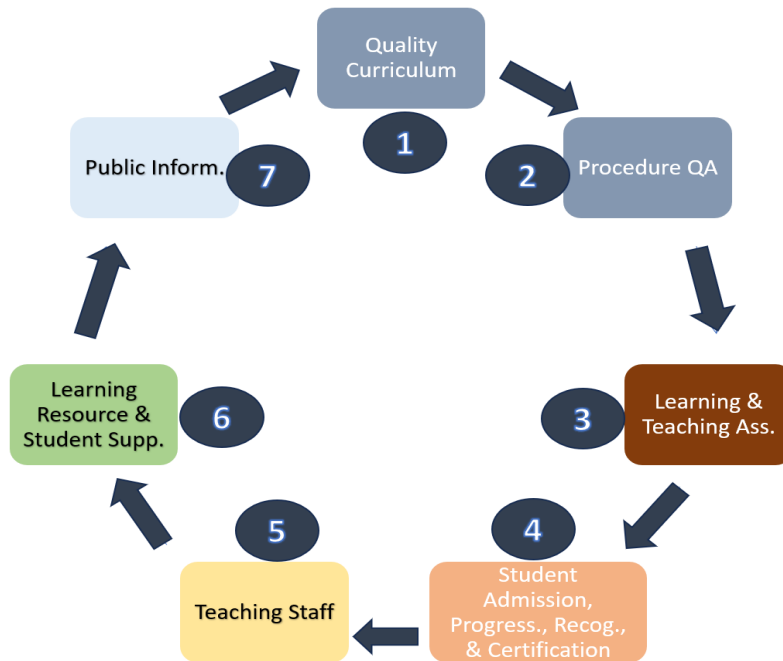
Quality Curriculum

1

2

Procedure QA

3

Learning & Teaching Ass.

4

Student Admission, Progress., Recog., & Certification

5

Teaching Staff

6

Learning Resource & Student Supp.

7

Public Inform.